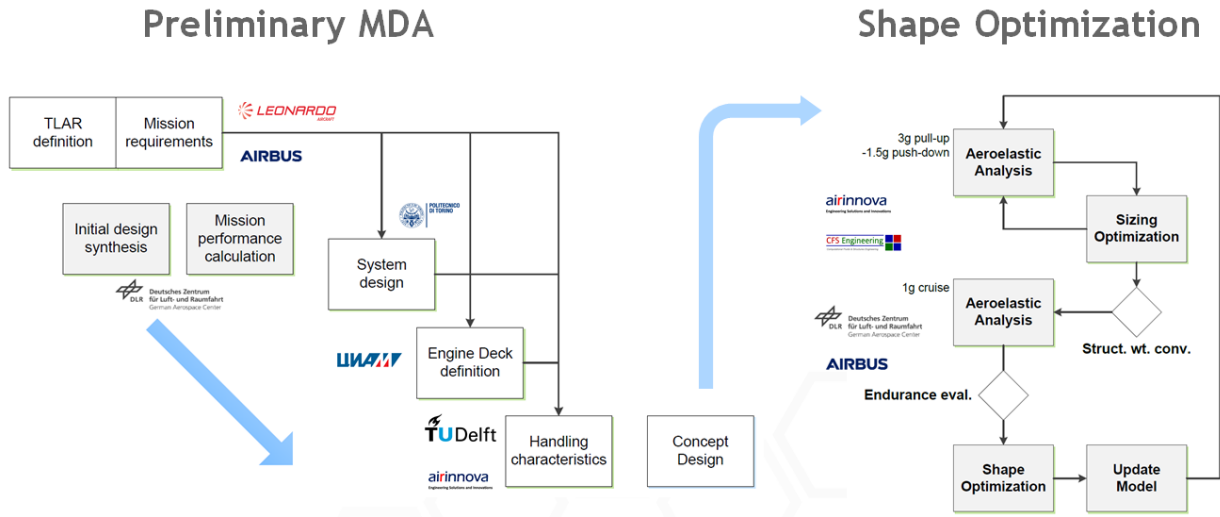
Preliminary MDA

Shape Optimization

TLAR definition

Mission requirements

LEONARDO

AIRBUS

Initial design synthesis

Mission performance calculation

DLR Deutsches Zentrum für Luft- und Raumfahrt German Aerospace Center

POLITECNICO DI TORINO

System design

Engine Deck definition

TUDelft

airinnova Engineering Solutions and Innovations

Handling characteristics

Concept Design

3g pull-up
-1.5g push-down

Aeroelastic Analysis

airinnova Engineering Solutions and Innovations

CFS Engineering

Sizing Optimization

1g cruise

Aeroelastic Analysis

DLR Deutsches Zentrum für Luft- und Raumfahrt German Aerospace Center

AIRBUS

Struct. wt. conv.

Endurance eval.

Shape Optimization

Update Model